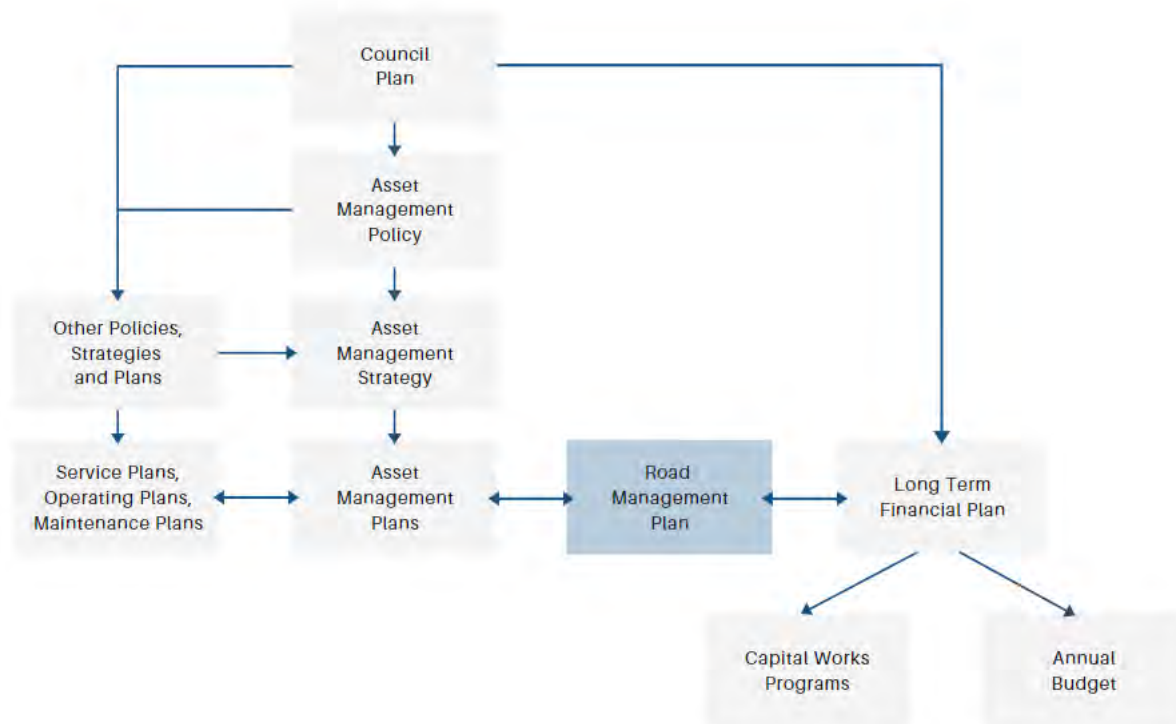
Council Plan

Asset Management Policy

Other Policies, Strategies and Plans

Asset Management Strategy

Service Plans, Operating Plans, Maintenance Plans

Asset Management Plans

Road Management Plan

Long Term Financial Plan

Capital Works Programs

Annual Budget